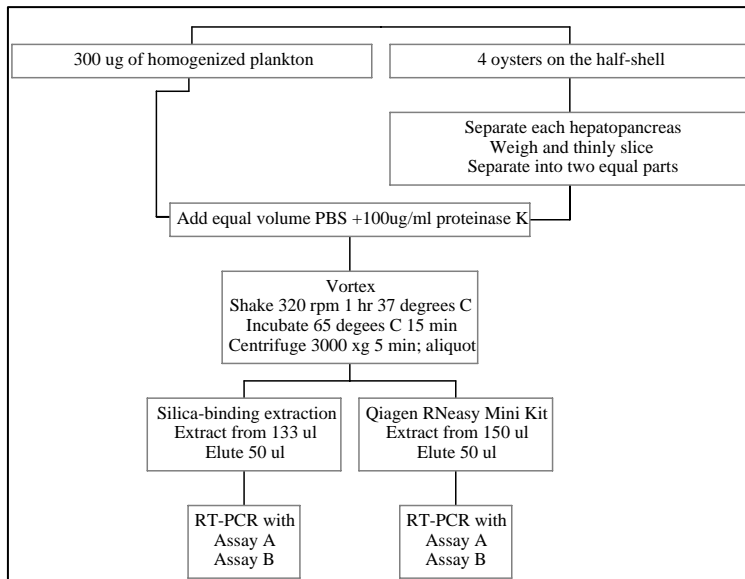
300 ug of homogenized plankton

4 oysters on the half-shell

Separate each hepatopancreas
Weigh and thinly slice
Separate into two equal parts

Add equal volume PBS +100ug/ml proteinase K

Vortex
Shake 320 rpm 1 hr 37 degrees C
Incubate 65 degees C 15 min
Centrifuge 3000 xg 5 min; aliquot

Silica-binding extraction
Extract from 133 ul
Elute 50 ul

Qiagen RNeasy Mini Kit
Extract from 150 ul
Elute 50 ul

RT-PCR with
Assay A
Assay B

RT-PCR with
Assay A
Assay B